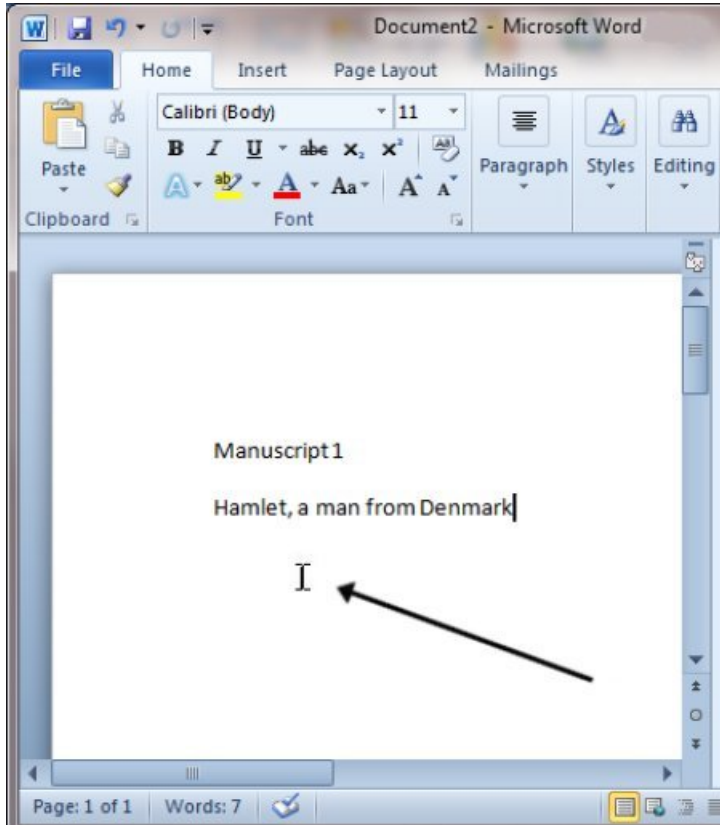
Document2 - Microsoft Word

File
Home
Insert
Page Layout
Mailings

Paste
Clipboard

Calibri (Body)
11
B
I
U
abc
$x_2$
$x^2$
Aa
A
A
Font

Paragraph
Styles
Editing

Manuscript 1

Hamlet, a man from Denmark

Page: 1 of 1
Words: 7